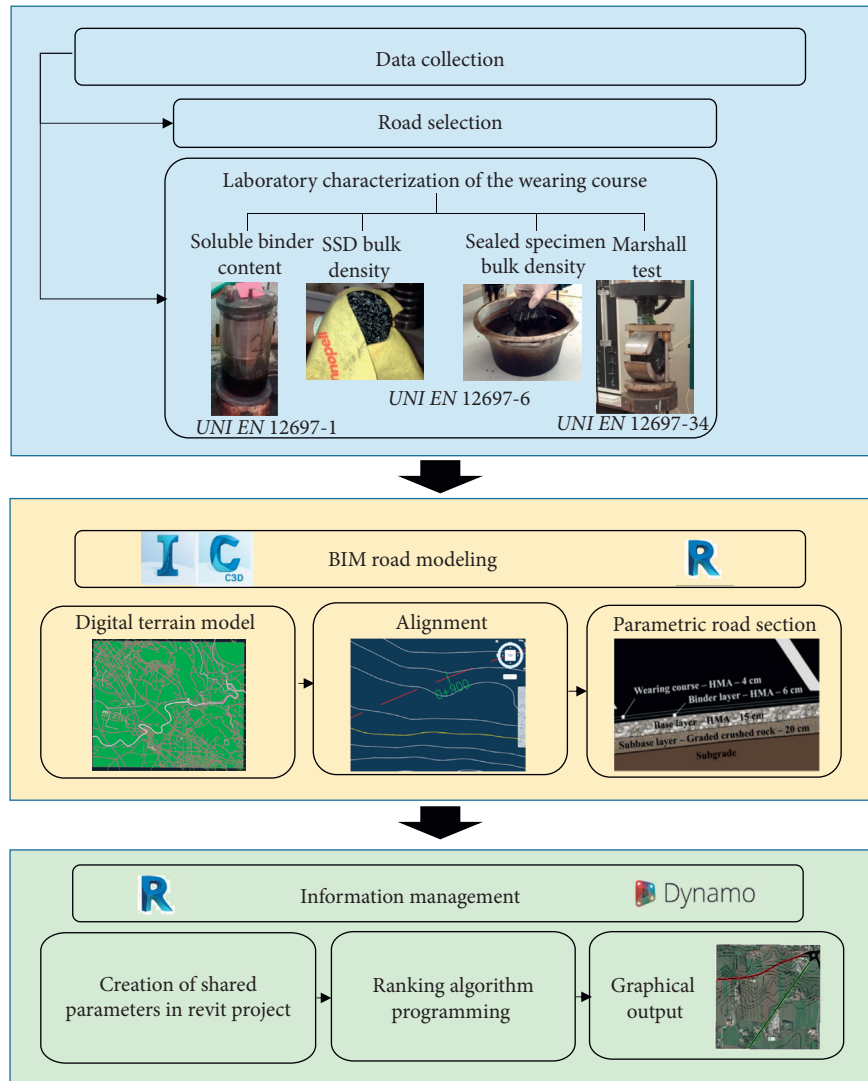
Data collection

Road selection

Laboratory characterization of the wearing course

Soluble binder content

SSD bulk density

Sealed specimen bulk density

Marshall test

*UNI EN* 12697-1

*UNI EN* 12697-6

*UNI EN* 12697-34

I C C3D

BIM road modeling

R

Digital terrain model

Alignment

0+900

Parametric road section

Wearing course – HMA – 4 cm

Binder layer – HMA – 6 cm

Base layer – HMA – 15 cm

Subbase layer – Graded crushed rock – 20 cm

Subgrade

R

Information management

Dynamo

Creation of shared parameters in revit project

Ranking algorithm programming

Graphical output